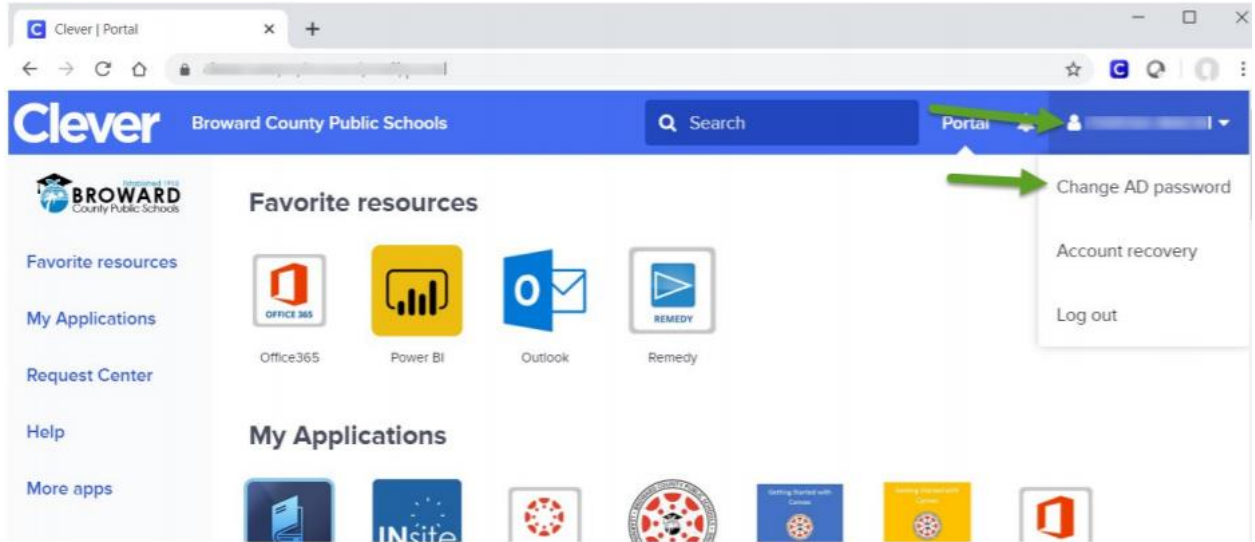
Clever | Portal

Clever Broward County Public Schools Search Portal

Established 1915 BROWARD County Public Schools

Favorite resources
My Applications
Request Center
Help
More apps

Favorite resources

OFFICE 365
Office365
Power BI
Outlook
REMEDY
Remedy

My Applications

INsite

Getting Started with Canvas

Getting Started with Canvas

Change AD password
Account recovery
Log out